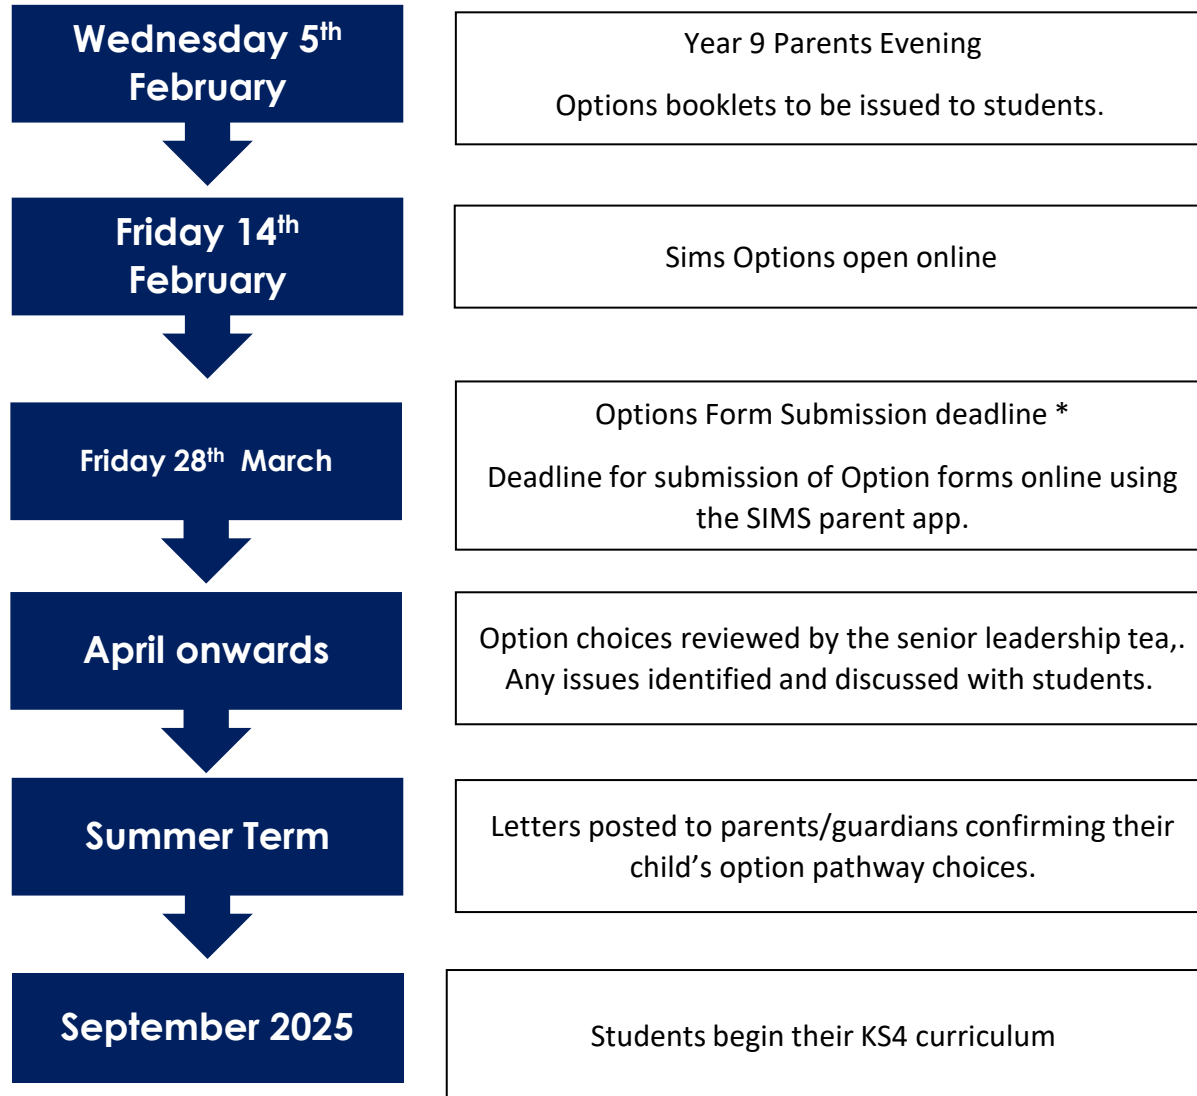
Wednesday 5th February

Year 9 Parents Evening

Options booklets to be issued to students.

Friday 14th February

Sims Options open online

Friday 28th March

Options Form Submission deadline *

Deadline for submission of Option forms online using the SIMS parent app.

April onwards

Option choices reviewed by the senior leadership tea,. Any issues identified and discussed with students.

Summer Term

Letters posted to parents/guardians confirming their child’s option pathway choices.

September 2025

Students begin their KS4 curriculum